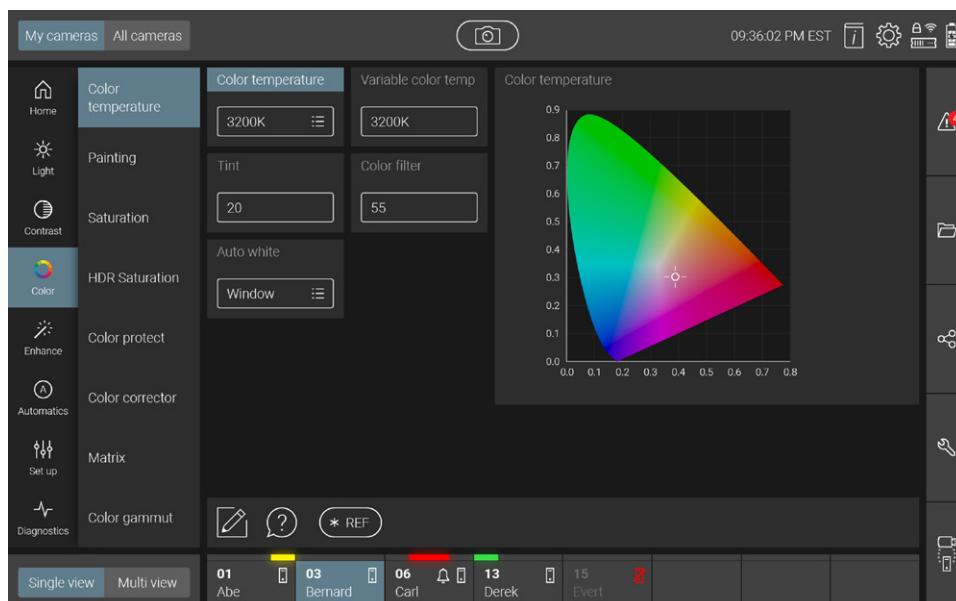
My cameras All cameras

09:36:02 PM EST

Home
Light
Contrast
Color
Enhance
Automatics
Set up
Diagnostics

Color temperature
Painting
Saturation
HDR Saturation
Color protect
Color corrector
Matrix
Color gammut

Color temperature
3200K

Variable color temp
3200K

Tint
20

Color filter
55

Auto white
Window

Color temperature
0.9
0.8
0.7
0.6
0.5
0.4
0.3
0.2
0.1
0.0
0.0 0.1 0.2 0.3 0.4 0.5 0.6 0.7 0.8

REF

Single view Multi view

01 Abe
03 Bernard
06 Carl
13 Derek
15 Evert